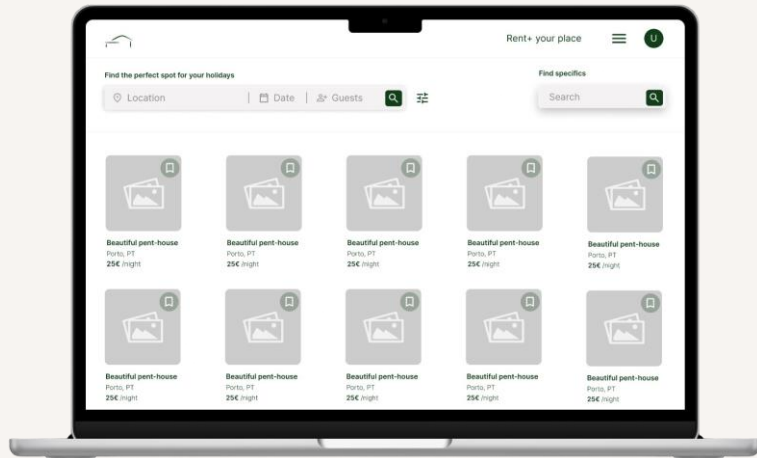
Rent+ your place

U

Find the perfect spot for your holidays

Location | Date | Guests

Find specifics

Search

Beautiful pent-house
Porto, PT
25€ /night

Beautiful pent-house
Porto, PT
25€ /night

Beautiful pent-house
Porto, PT
25€ /night

Beautiful pent-house
Porto, PT
25€ /night

Beautiful pent-house
Porto, PT
25€ /night

Beautiful pent-house
Porto, PT
25€ /night

Beautiful pent-house
Porto, PT
25€ /night

Beautiful pent-house
Porto, PT
25€ /night

Beautiful pent-house
Porto, PT
25€ /night

Beautiful pent-house
Porto, PT
25€ /night